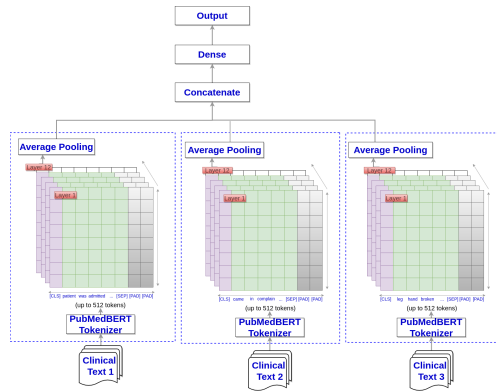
Output

Dense

Concatenate

Average Pooling

Layer 12

Layer 1

[CLS] patient was admitted ... [SEP] [PAD] [PAD]

(up to 512 tokens)

PubMedBERT Tokenizer

Clinical Text 1

Average Pooling

Layer 12

Layer 1

[CLS] came in complain ... [SEP] [PAD] [PAD]

(up to 512 tokens)

PubMedBERT Tokenizer

Clinical Text 2

Average Pooling

Layer 12

Layer 1

[CLS] leg hand broken ... [SEP] [PAD] [PAD]

(up to 512 tokens)

PubMedBERT Tokenizer

Clinical Text 3